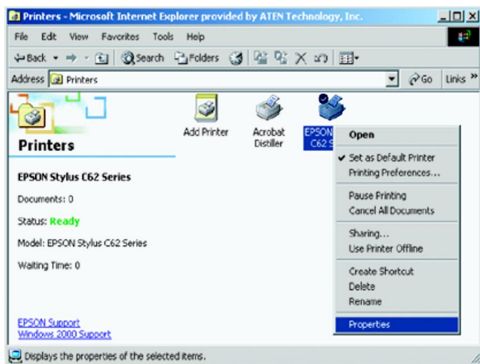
Printers - Microsoft Internet Explorer provided by ATEN Technology, Inc.

File Edit View Favorites Tools Help

Back Search Folders

Address Printers Go Links »

Printers

EPSON Stylus C62 Series

Documents: 0

Status: Ready

Model: EPSON Stylus C62 Series

Waiting Time: 0

EPSON Support
Windows 2000 Support

Add Printer

Acrobat Distiller

EPSON C62 S

Open

Set as Default Printer
Printing Preferences...

Pause Printing
Cancel All Documents

Sharing...
Use Printer Offline

Create Shortcut
Delete
Rename

Properties

Displays the properties of the selected items.